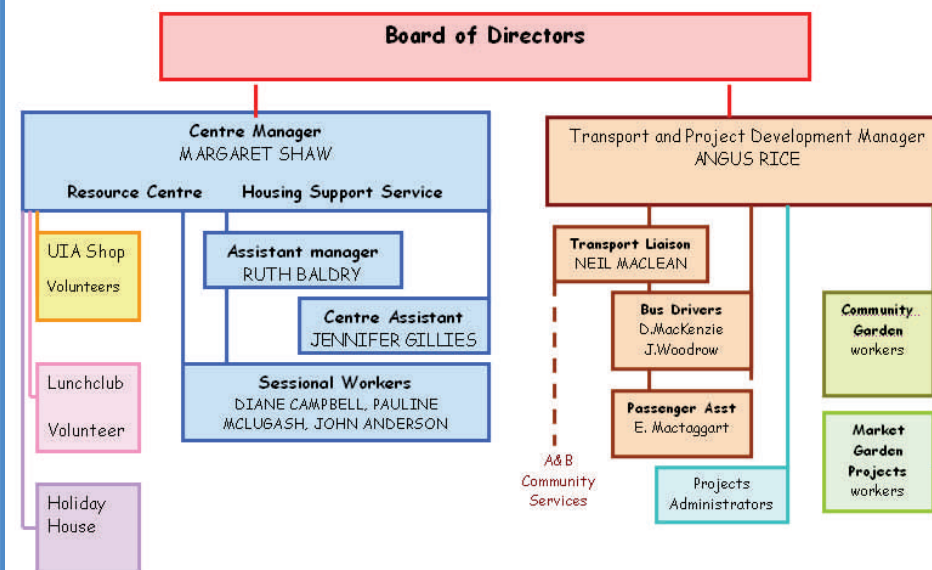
Board of Directors

Centre Manager
MARGARET SHAW
Resource Centre
Housing Support Service

UIA Shop
Volunteers

Assistant manager
RUTH BALDRY

Centre Assistant
JENNIFER GILLIES

Lunchclub
Volunteer

Sessional Workers
DIANE CAMPBELL, PAULINE MCLUGASH, JOHN ANDERSON

Holiday House

Transport and Project Development Manager
ANGUS RICE

Transport Liaison
NEIL MACLEAN

Bus Drivers
D.MacKenzie
J.Woodrow

Passenger Asst
E. Mactaggart

A&B Community Services

Projects Administrators

Community Garden workers

Market Garden Projects workers